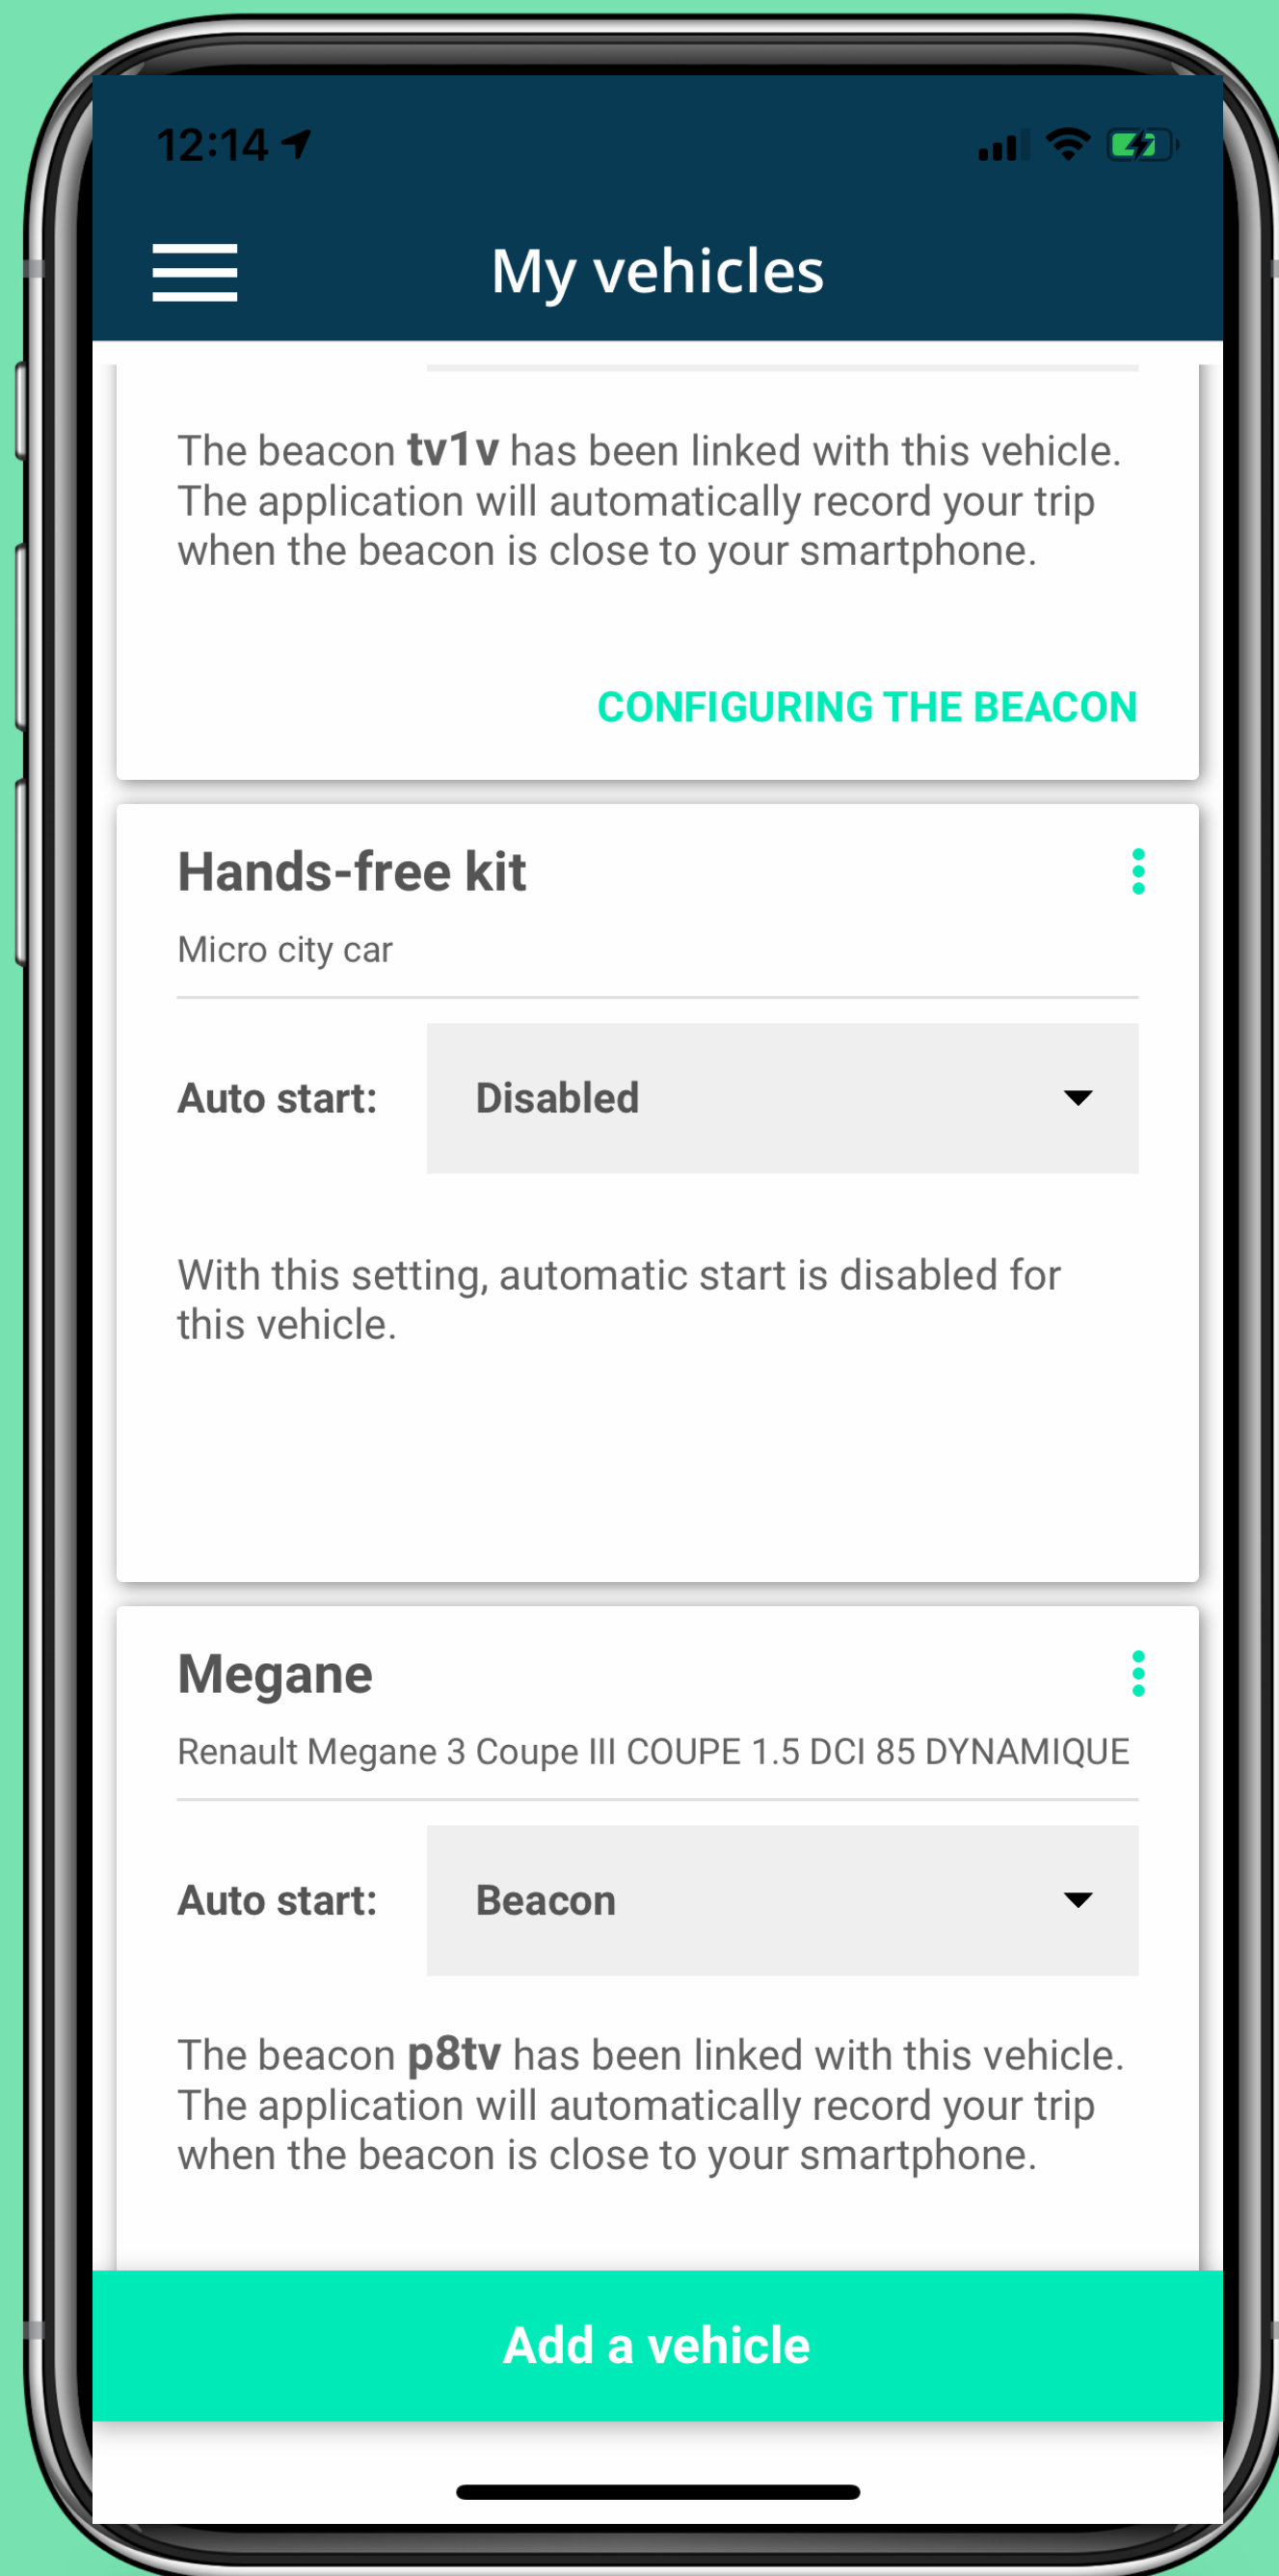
12:14

My vehicles

The beacon **tv1v** has been linked with this vehicle. The application will automatically record your trip when the beacon is close to your smartphone.

CONFIGURING THE BEACON

Hands-free kit

Micro city car

Auto start: Disabled

With this setting, automatic start is disabled for this vehicle.

Megane

Renault Megane 3 Coupe III COUPE 1.5 DCI 85 DYNAMIQUE

Auto start: Beacon

The beacon **p8tv** has been linked with this vehicle. The application will automatically record your trip when the beacon is close to your smartphone.

Add a vehicle